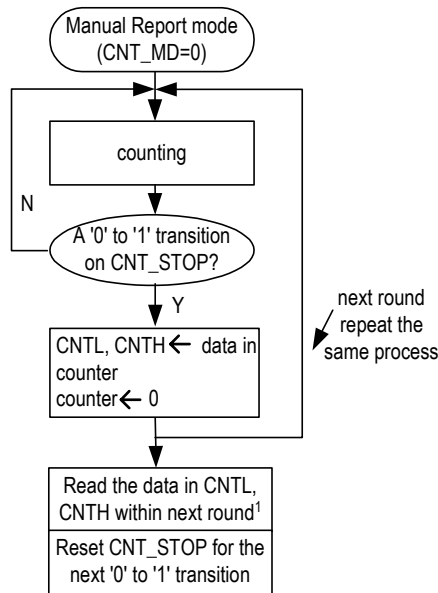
Manual Report mode (CNT_MD=0)

counting

N

A '0' to '1' transition on CNT_STOP?

Y

CNTL, CNTH ← data in counter
counter ← 0

next round repeat the same process

Read the data in CNTL, CNTH within next round$^1$

Reset CNT_STOP for the next '0' to '1' transition